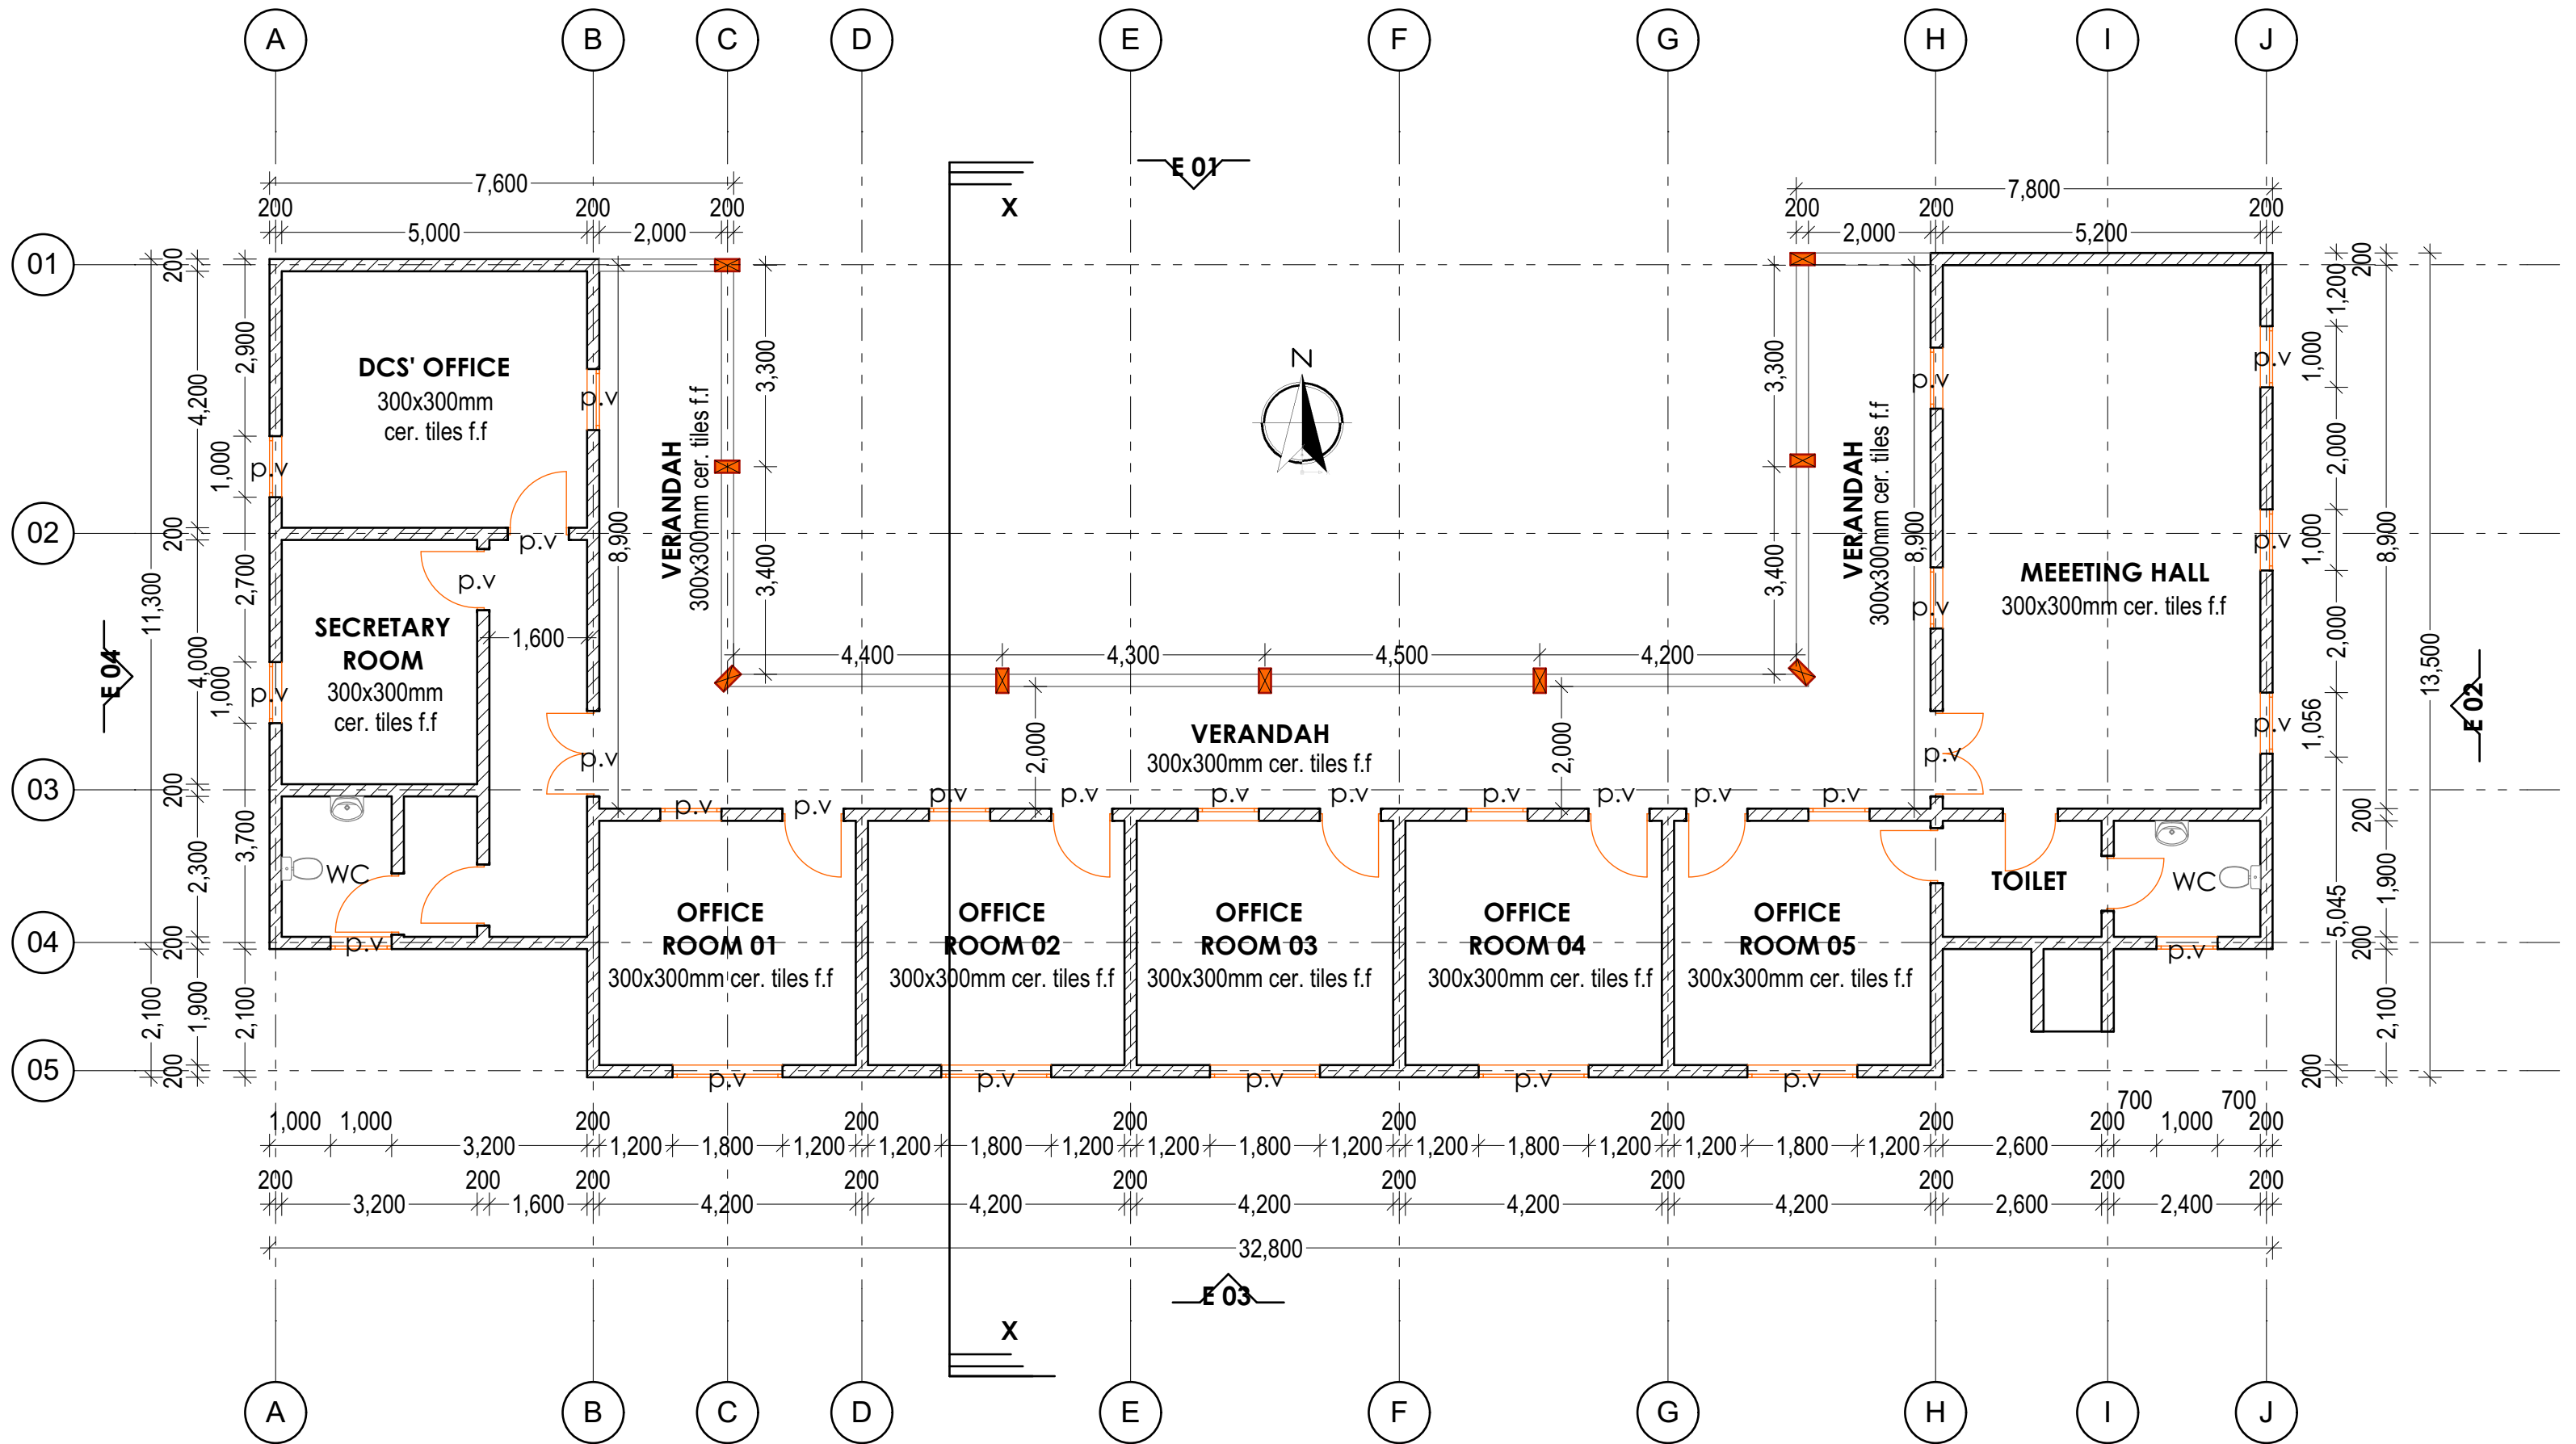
A B C D E F G H I J

7,600
200 200 200
5,000 2,000

E 01
X

7,800
200 200 200
2,000 5,200

01
02
03
04
05

DCS' OFFICE
300x300mm
cer. tiles f.f

p.v

SECRETARY ROOM
300x300mm
cer. tiles f.f

WC

VERANDAH
300x300mm cer. tiles f.f

N

VERANDAH
300x300mm cer. tiles f.f

VERANDAH
300x300mm cer. tiles f.f

MEEETING HALL
300x300mm cer. tiles f.f

TOILET

WC

OFFICE ROOM 01
300x300mm cer. tiles f.f

OFFICE ROOM 02
300x300mm cer. tiles f.f

OFFICE ROOM 03
300x300mm cer. tiles f.f

OFFICE ROOM 04
300x300mm cer. tiles f.f

OFFICE ROOM 05
300x300mm cer. tiles f.f

3,300
3,400
8,900
1,600
4,400 4,300 4,500 4,200
2,000 2,000
3,300
3,400
8,900

200 4,200 2,900 1,000 200 2,700 11,300 4,000 1,000 200 3,700 2,300 200 2,100 1,900 2,100 200

E 04

200 1,200 1,000 2,000 1,000 2,000 1,056 200 1,900 5,045 200 2,100 200 8,900 13,500

E 02

1,000 1,000 200 200 200 200 200 200 700 700
3,200 1,200 1,800 1,200 1,200 1,800 1,200 1,200 1,800 1,200 1,200 1,800 1,200 1,200 1,800 1,200 2,600 200 1,000 200
200 200 200 200 200 200 200 200 200 200
3,200 1,600 4,200 4,200 4,200 4,200 4,200 2,600 2,400
32,800

E 03
X

A B C D E F G H I J